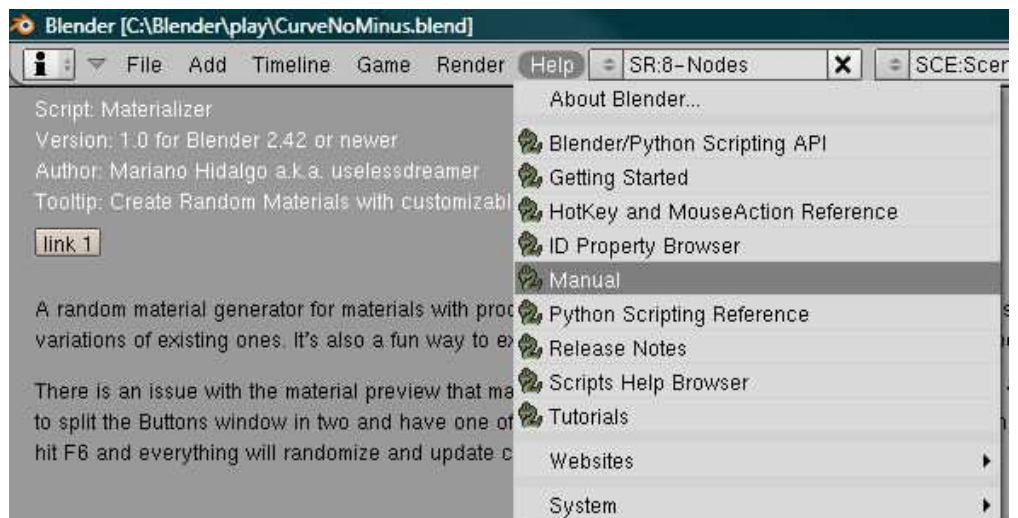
Blender [C:\Blender\play\CurveNoMinus.blend]

i File Add Timeline Game Render Help SR:8-Nodes X SCE:Scer

Script: Materializer
Version: 1.0 for Blender 2.42 or newer
Author: Mariano Hidalgo a.k.a. uselessdreamer
Tooltip: Create Random Materials with customizabl

link 1

A random material generator for materials with proc
variations of existing ones. It's also a fun way to ex

There is an issue with the material preview that ma
to split the Buttons window in two and have one of
hit F6 and everything will randomize and update c

About Blender...
Blender/Python Scripting API
Getting Started
HotKey and MouseAction Reference
ID Property Browser
Manual
Python Scripting Reference
Release Notes
Scripts Help Browser
Tutorials
Websites
System